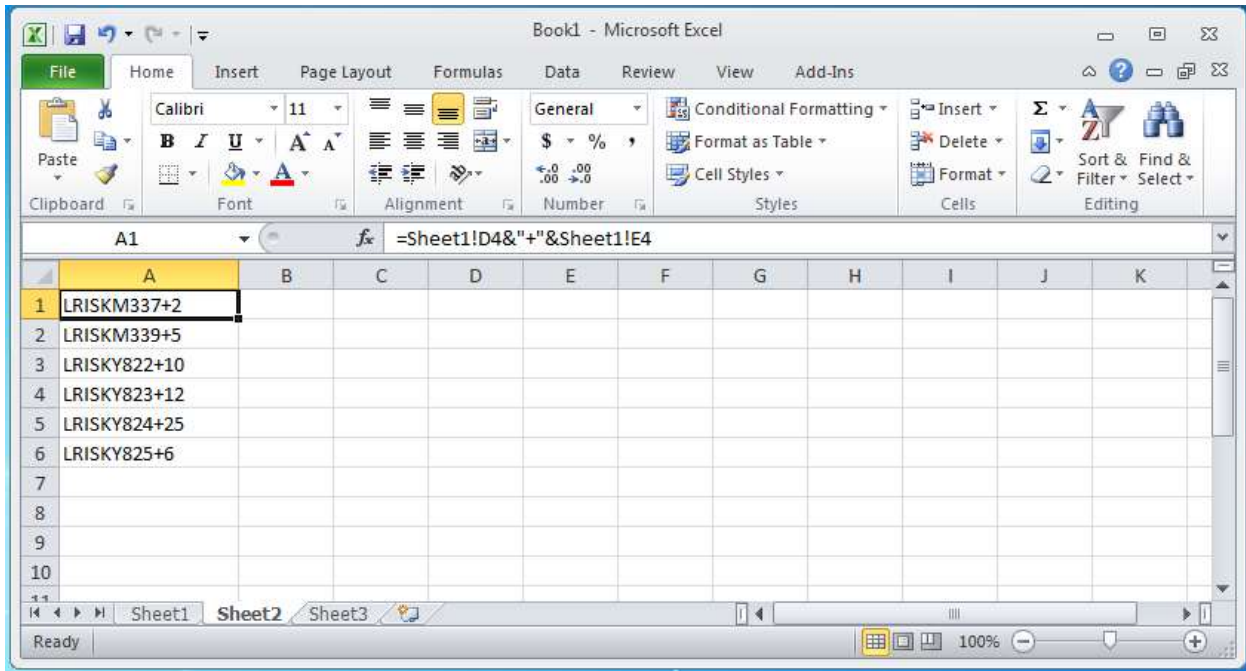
Book1 - Microsoft Excel

File | Home | Insert | Page Layout | Formulas | Data | Review | View | Add-Ins

Paste
Clipboard

Calibri | 11
B I U A A
Font

Alignment

General
$ % ,
.00 .00
Number

Conditional Formatting
Format as Table
Cell Styles
Styles

Insert
Delete
Format
Cells

Σ
Sort & Filter
Find & Select
Editing

A1 | $f_x$ | =Sheet1!D4&"+"&Sheet1!E4

| | A | B | C | D | E | F | G | H | I | J | K |
|---|---|---|---|---|---|---|---|---|---|---|---|
| 1 | LRISKM337+2 | | | | | | | | | | |
| 2 | LRISKM339+5 | | | | | | | | | | |
| 3 | LRISKY822+10 | | | | | | | | | | |
| 4 | LRISKY823+12 | | | | | | | | | | |
| 5 | LRISKY824+25 | | | | | | | | | | |
| 6 | LRISKY825+6 | | | | | | | | | | |
| 7 | | | | | | | | | | | |
| 8 | | | | | | | | | | | |
| 9 | | | | | | | | | | | |
| 10 | | | | | | | | | | | |

Sheet1 | Sheet2 | Sheet3

Ready | 100%